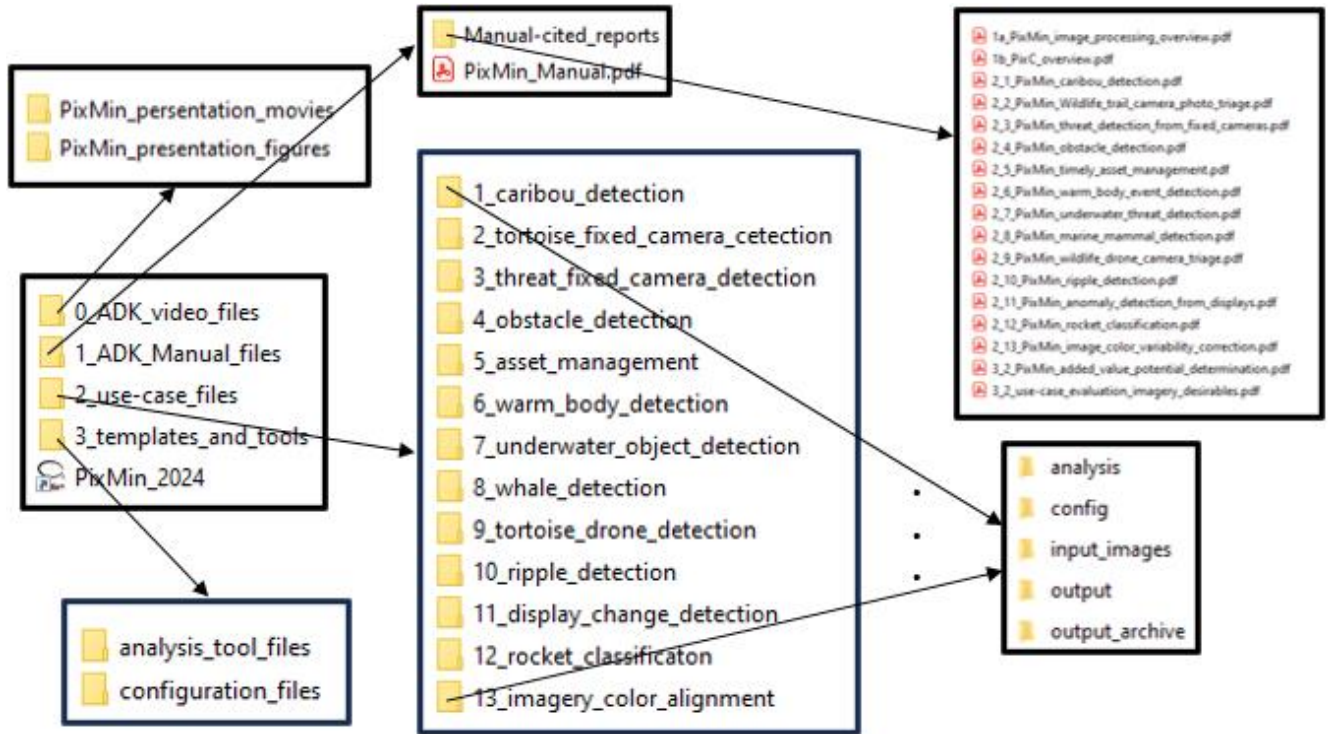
Manual-cited_reports
PixMin_Manual.pdf

1a_PixMin_image_processing_overview.pdf
1b_PixC_overview.pdf
2_1_PixMin_caribou_detection.pdf
2_2_PixMin_Wildlife_trail_camera_photo_triage.pdf
2_3_PixMin_threat_detection_from_fixed_cameras.pdf
2_4_PixMin_obstacle_detection.pdf
2_5_PixMin_timely_asset_management.pdf
2_6_PixMin_warm_body_event_detection.pdf
2_7_PixMin_underwater_threat_detection.pdf
2_8_PixMin_marine_mammal_detection.pdf
2_9_PixMin_wildlife_drone_camera_triage.pdf
2_10_PixMin_ripple_detection.pdf
2_11_PixMin_anomaly_detection_from_displays.pdf
2_12_PixMin_rocket_classification.pdf
2_13_PixMin_image_color_variability_correction.pdf
3_2_PixMin_added_value_potential_determination.pdf
3_2_use-case_evaluation_imagery_desirables.pdf

PixMin_persentation_movies
PixMin_presentation_figures

0_ADK_video_files
1_ADK_Manual_files
2_use-case_files
3_templates_and_tools
PixMin_2024

1_caribou_detection
2_tortoise_fixed_camera_cetection
3_threat_fixed_camera_detection
4_obstacle_detection
5_asset_management
6_warm_body_detection
7_underwater_object_detection
8_whale_detection
9_tortoise_drone_detection
10_ripple_detection
11_display_change_detection
12_rocket_classificaton
13_imagery_color_alignment

analysis
config
input_images
output
output_archive

analysis_tool_files
configuration_files